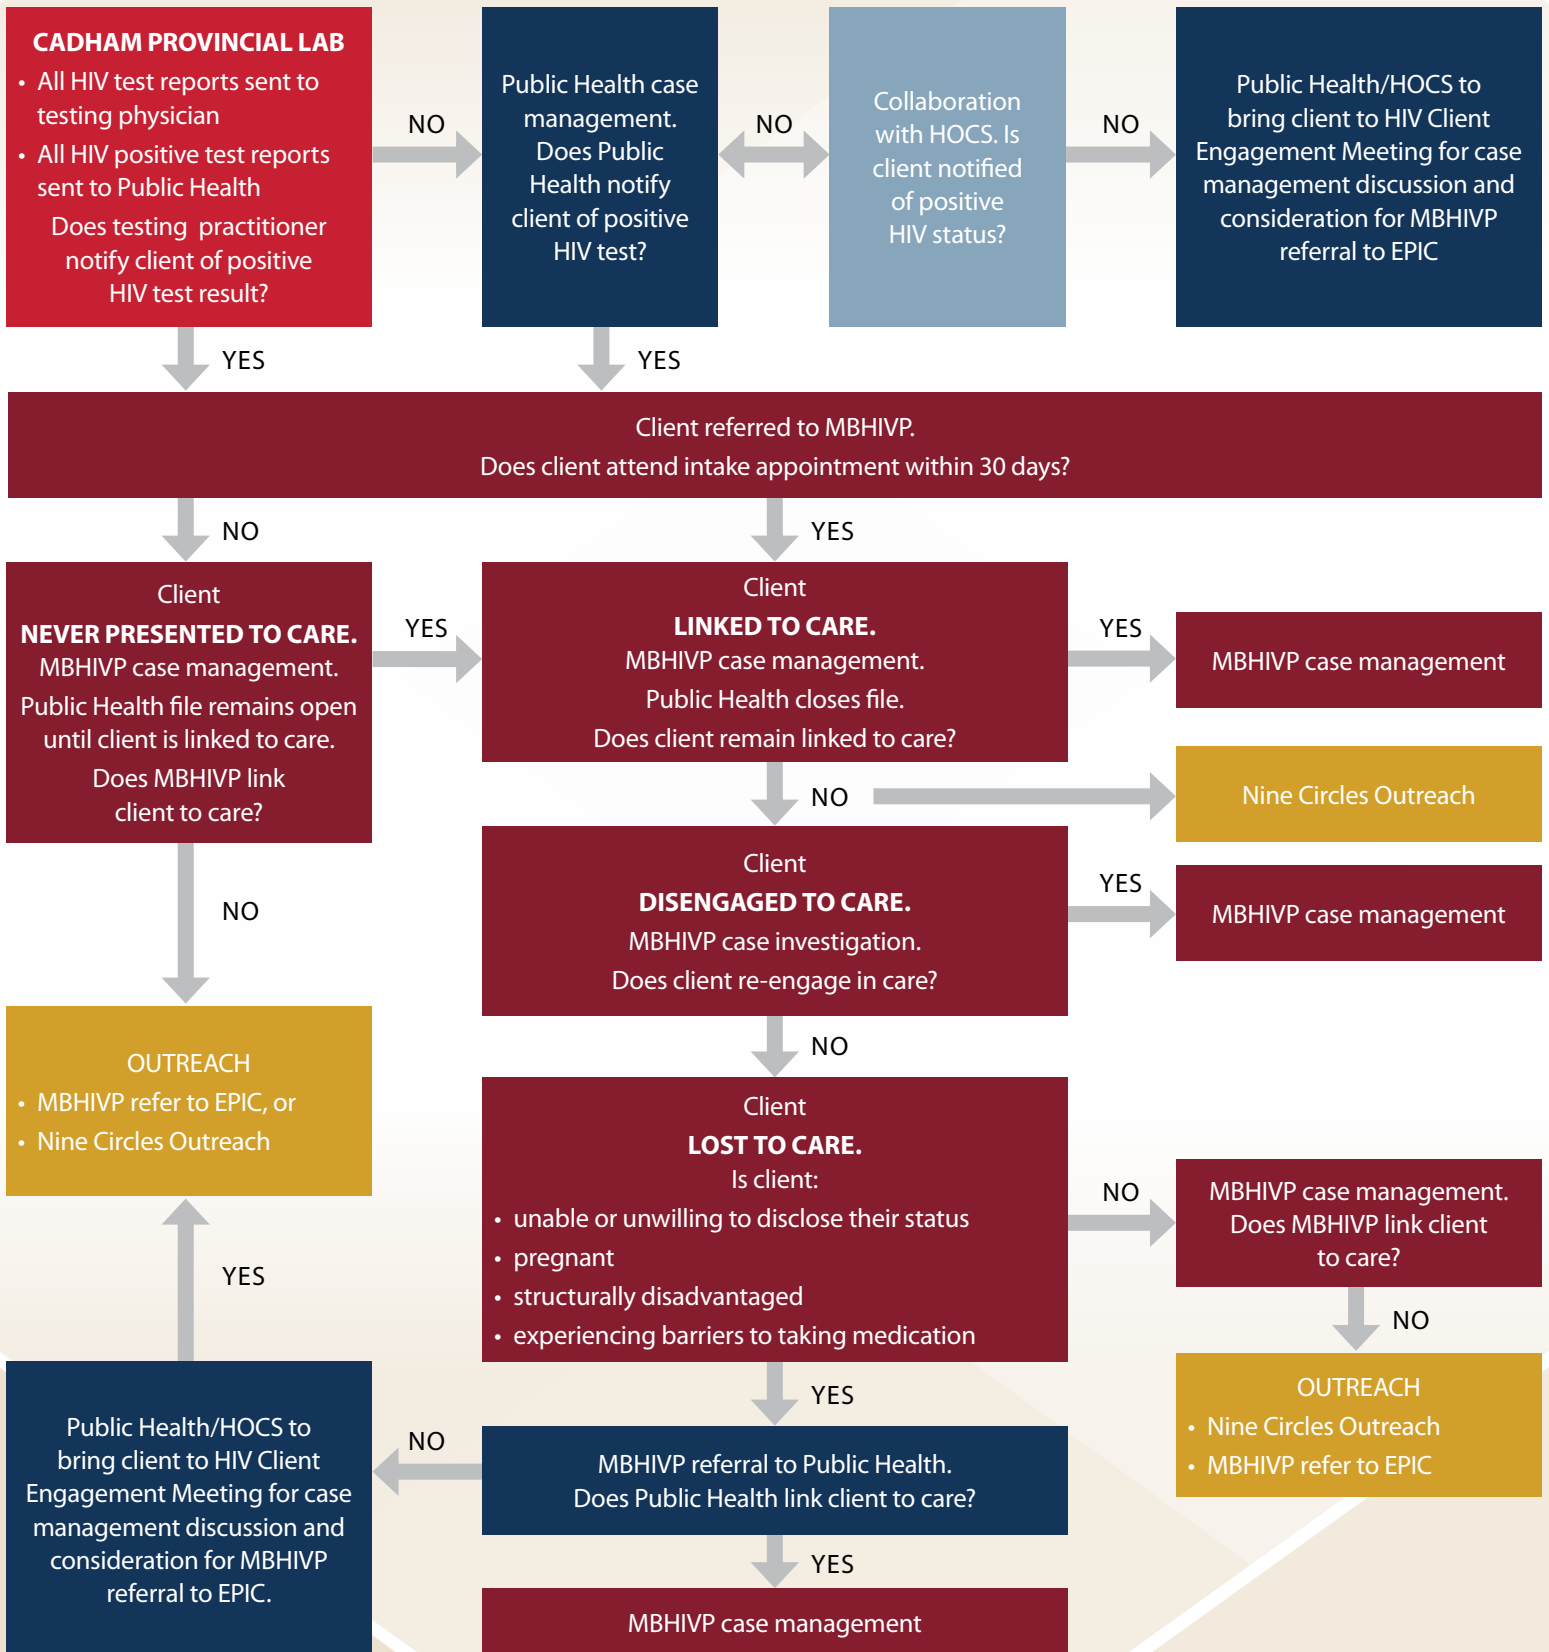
CADHAM PROVINCIAL LAB
• All HIV test reports sent to testing physician
• All HIV positive test reports sent to Public Health
Does testing practitioner notify client of positive HIV test result?

NO

Public Health case management. Does Public Health notify client of positive HIV test?

NO

Collaboration with HOCS. Is client notified of positive HIV status?

NO

Public Health/HOCS to bring client to HIV Client Engagement Meeting for case management discussion and consideration for MBHIVP referral to EPIC

YES

YES

Client referred to MBHIVP.
Does client attend intake appointment within 30 days?

NO

YES

Client
NEVER PRESENTED TO CARE.
MBHIVP case management.
Public Health file remains open until client is linked to care.
Does MBHIVP link client to care?

YES

Client
LINKED TO CARE.
MBHIVP case management.
Public Health closes file.
Does client remain linked to care?

YES

MBHIVP case management

NO

Nine Circles Outreach

Client
DISENGAGED TO CARE.
MBHIVP case investigation.
Does client re-engage in care?

YES

MBHIVP case management

NO

NO

OUTREACH
• MBHIVP refer to EPIC, or
• Nine Circles Outreach

Client
LOST TO CARE.
Is client:
• unable or unwilling to disclose their status
• pregnant
• structurally disadvantaged
• experiencing barriers to taking medication

NO

MBHIVP case management. Does MBHIVP link client to care?

NO

OUTREACH
• Nine Circles Outreach
• MBHIVP refer to EPIC

YES

YES

Public Health/HOCS to bring client to HIV Client Engagement Meeting for case management discussion and consideration for MBHIVP referral to EPIC.

NO

MBHIVP referral to Public Health.
Does Public Health link client to care?

YES

MBHIVP case management